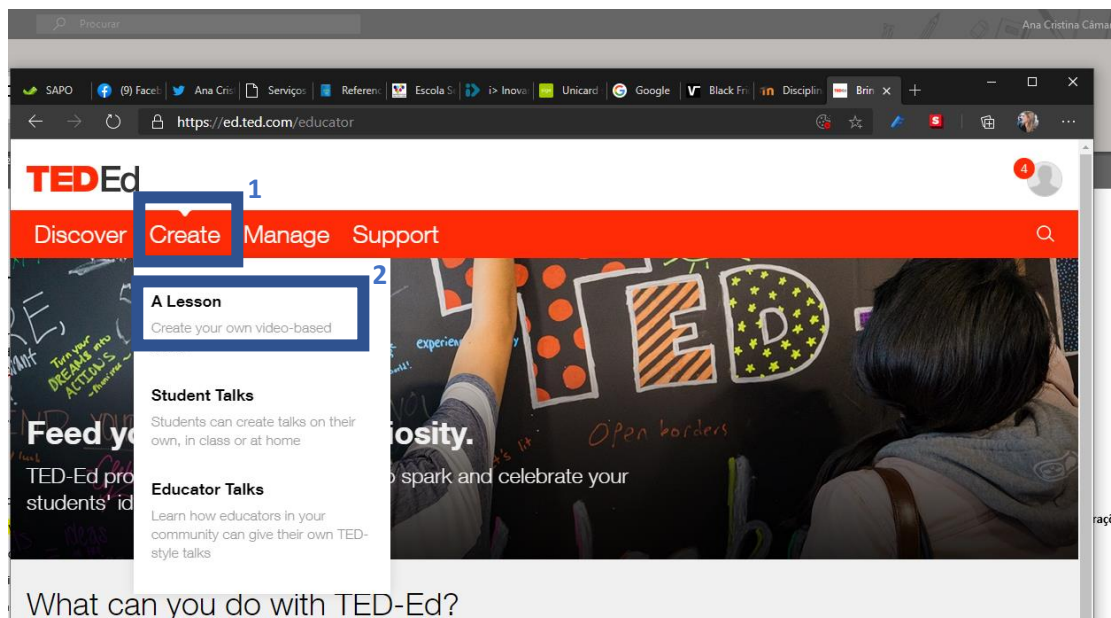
Procurar

Ana Cristina Câmar

SAPO | (9) Faceb | Ana Cris | Serviços | Referenc | Escola S | i> Inova | Unicard | Google | Black Fri | Disciplin | Brin ×  +

https://ed.ted.com/educator

TED Ed

4

1

Discover Create Manage Support

2

A Lesson
Create your own video-based

Student Talks
Students can create talks on their own, in class or at home

Educator Talks
Learn how educators in your community can give their own TED-style talks

Feed y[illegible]iosity.

TED-Ed pro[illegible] spark and celebrate your students' id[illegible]

Turn your DREAMS into ACTIONS

experien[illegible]

Open borders

What can you do with TED-Ed?

raçõ